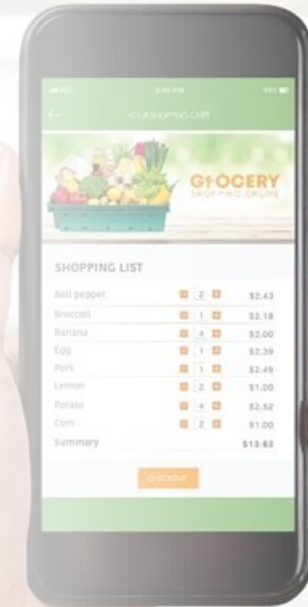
5:42 PM
99%
OUR SHOPPING CART

GROCERY
SHOPPING ONLINE

SHOPPING LIST

| | | |
|---|---|---|
| Bell pepper | 2 | \$2.43 |
| Broccoli | 1 | \$2.18 |
| Banana | 4 | \$2.00 |
| Egg | 1 | \$2.39 |
| Pork | 1 | \$2.49 |
| Lemon | 2 | \$1.00 |
| Potato | 4 | \$2.52 |
| Corn | 2 | \$1.00 |
| Summary | | \$13.82 |

CHECKOUT